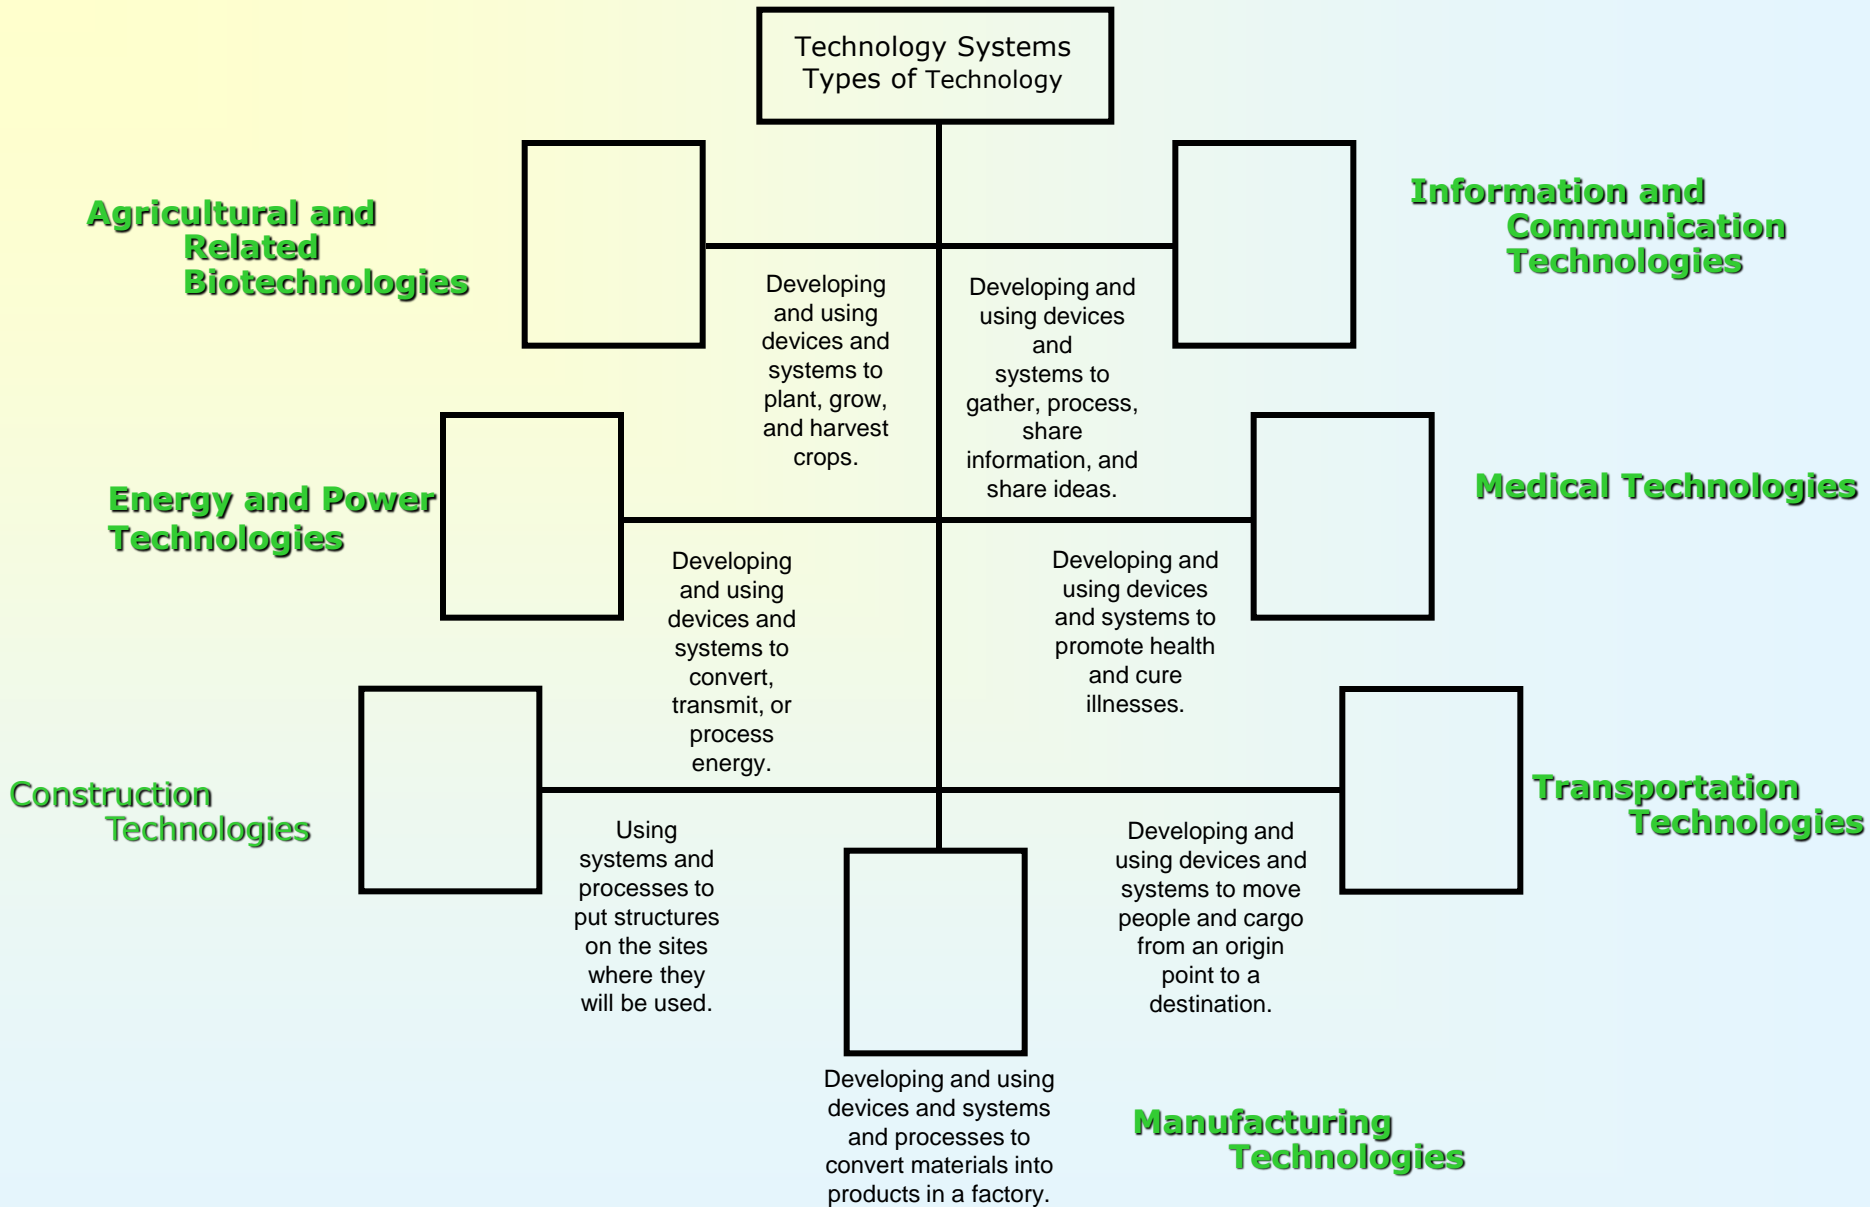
Technology Systems
Types of Technology

Agricultural and Related Biotechnologies

Developing and using devices and systems to plant, grow, and harvest crops.

Developing and using devices and systems to gather, process, share information, and share ideas.

Information and Communication Technologies

Energy and Power Technologies

Medical Technologies

Developing and using devices and systems to convert, transmit, or process energy.

Developing and using devices and systems to promote health and cure illnesses.

Construction Technologies

Transportation Technologies

Using systems and processes to put structures on the sites where they will be used.

Developing and using devices and systems to move people and cargo from an origin point to a destination.

Developing and using devices and systems and processes to convert materials into products in a factory.

Manufacturing Technologies